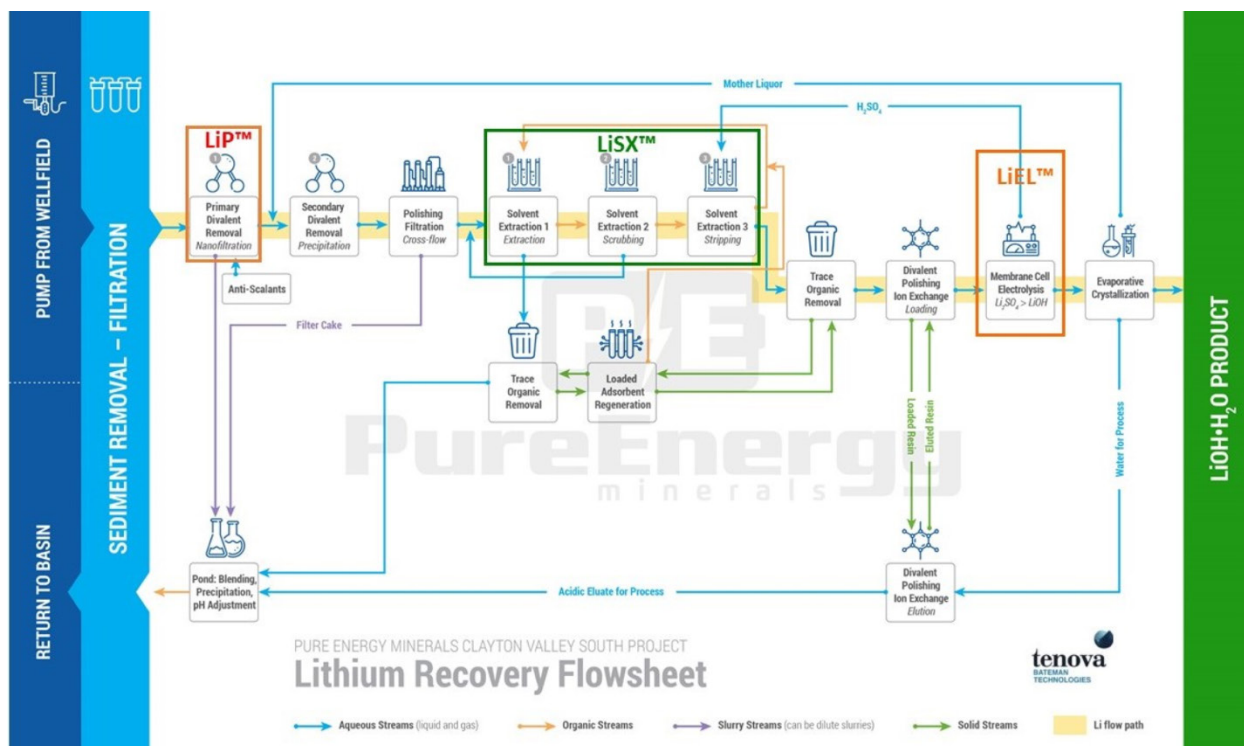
PUMP FROM WELLFIELD

RETURN TO BASIN

SEDIMENT REMOVAL – FILTRATION

Mother Liquor

$H_2SO_4$

LiP™

LiSX™

LiEL™

1
Primary Divalent Removal
Nanofiltration

2
Secondary Divalent Removal
Precipitation

Polishing Filtration
Cross-flow

1
Solvent Extraction 1
Extraction

2
Solvent Extraction 2
Scrubbing

3
Solvent Extraction 3
Stripping

Trace Organic Removal

Divalent Polishing Ion Exchange
Loading

Membrane Cell Electrolysis
$Li_2SO_4 > LiOH$

Evaporative Crystallization

Anti-Scalants

Filter Cake

Trace Organic Removal

Loaded Adsorbent Regeneration

Loaded Resin

Eluted Resin

Water for Process

Pond: Blending, Precipitation, pH Adjustment

Acidic Eluate for Process

Divalent Polishing Ion Exchange
Elution

LiOH•$H_2$O PRODUCT

PureEnergy
minerals

PURE ENERGY MINERALS CLAYTON VALLEY SOUTH PROJECT
Lithium Recovery Flowsheet

tenova
BATEMAN TECHNOLOGIES

Aqueous Streams (liquid and gas)   Organic Streams   Slurry Streams (can be dilute slurries)   Solid Streams   Li flow path